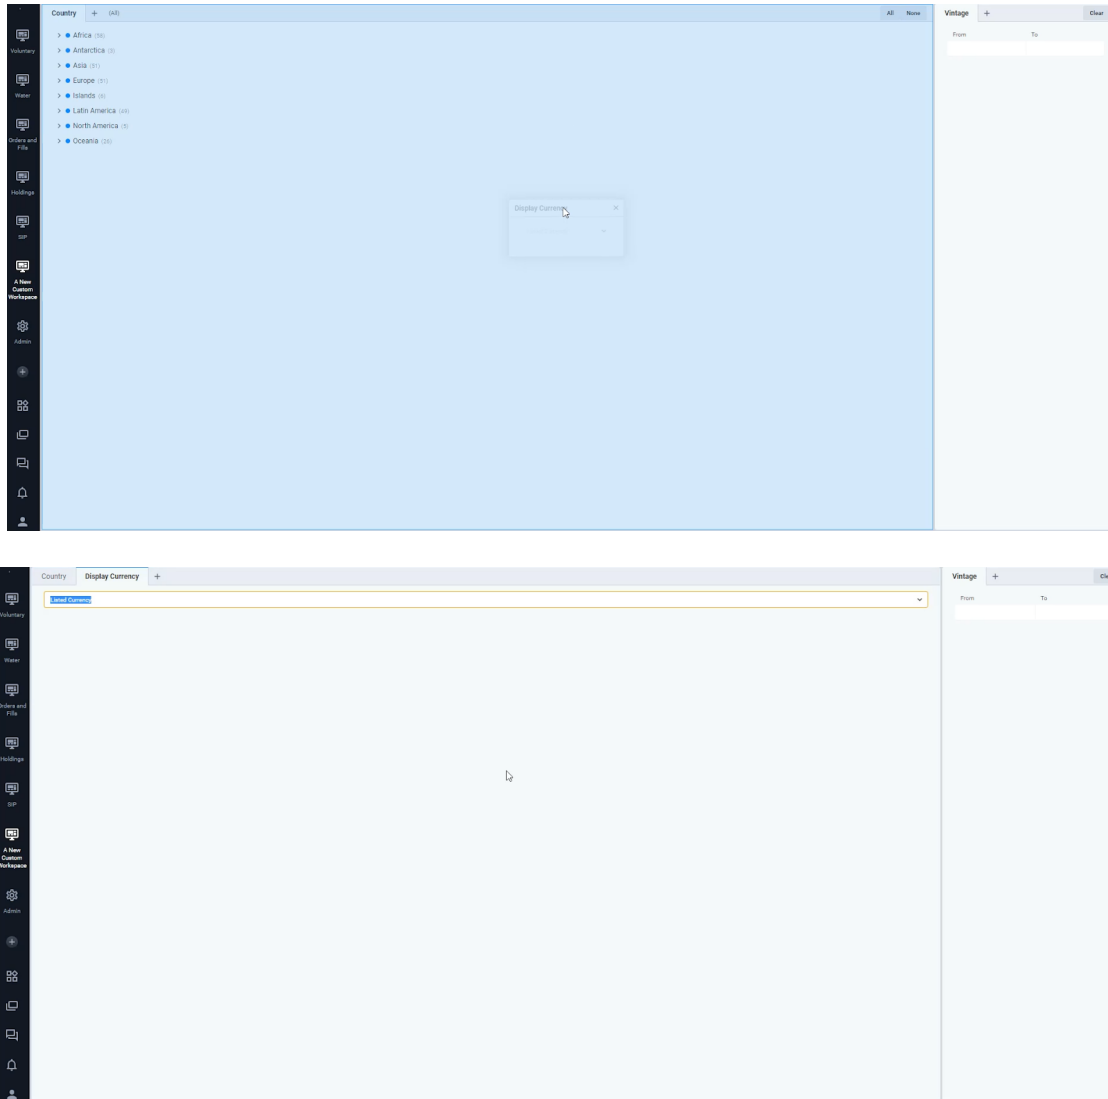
Voluntary
Water
Orders and Fills
Holdings
SIP
A New Custom Workspace
Admin

Country + (All)
All None

> Africa (58)
> Antarctica (3)
> Asia (51)
> Europe (51)
> Islands (6)
> Latin America (49)
> North America (3)
> Oceania (26)

Display Currency ×

Vintage +
Clear
From To

Voluntary
Water
Orders and Fills
Holdings
SIP
A New Custom Workspace
Admin

Country Display Currency +

Listed Currency

Vintage +
Cle
From To